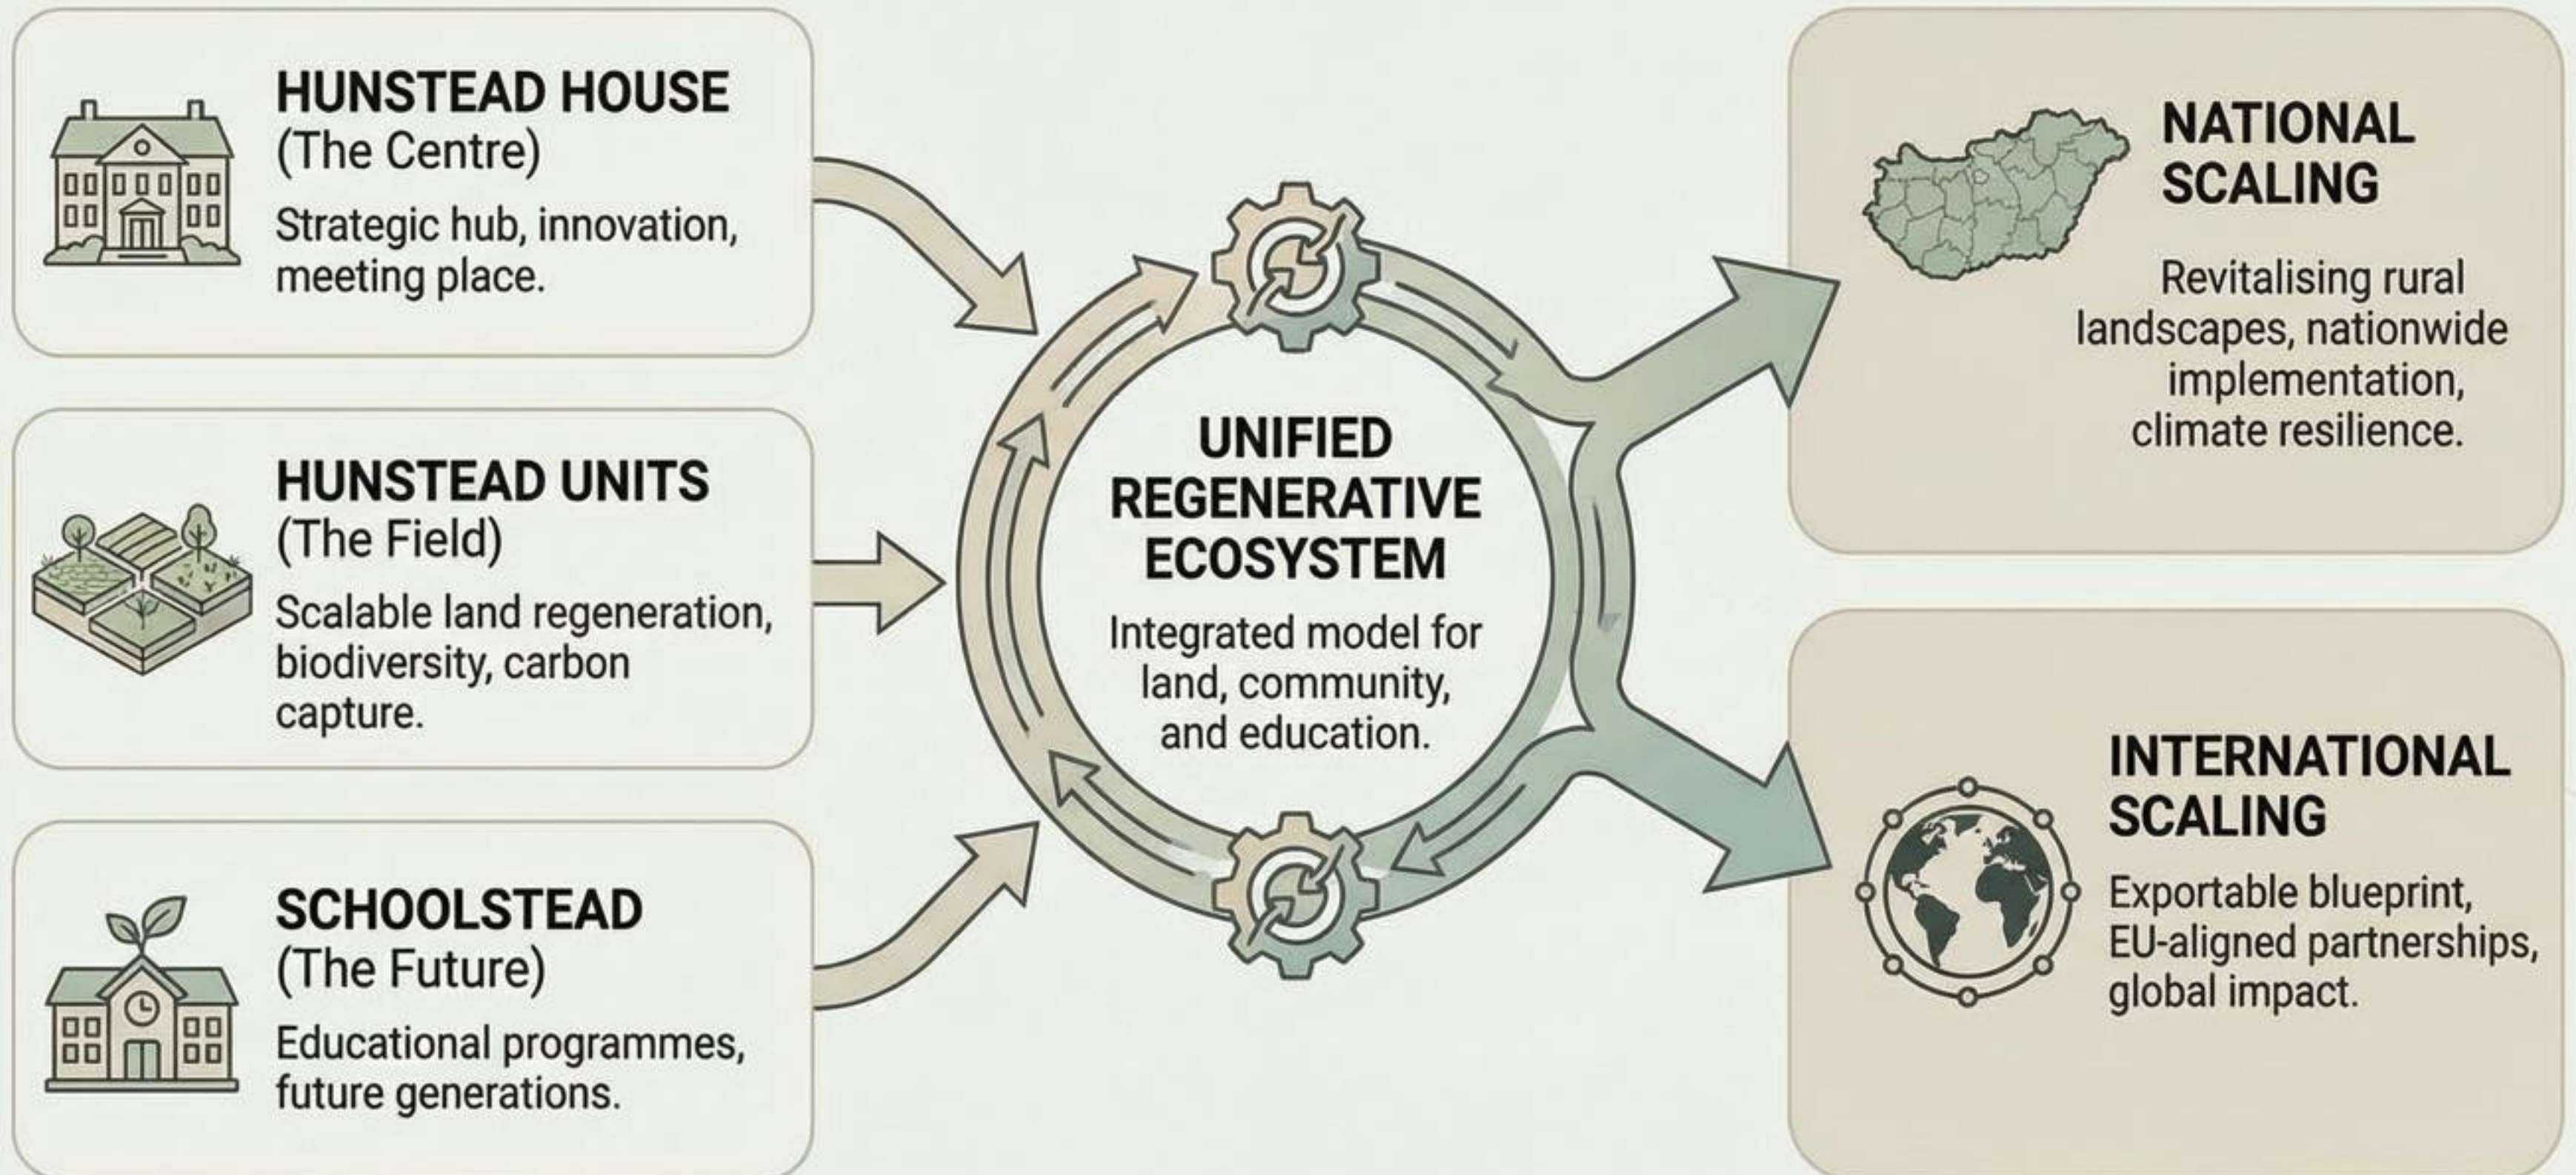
HUNSTEAD HOUSE
(The Centre)
Strategic hub, innovation, meeting place.

HUNSTEAD UNITS
(The Field)
Scalable land regeneration, biodiversity, carbon capture.

SCHOOLSTEAD
(The Future)
Educational programmes, future generations.

UNIFIED REGENERATIVE ECOSYSTEM
Integrated model for land, community, and education.

NATIONAL SCALING
Revitalising rural landscapes, nationwide implementation, climate resilience.

INTERNATIONAL SCALING
Exportable blueprint, EU-aligned partnerships, global impact.